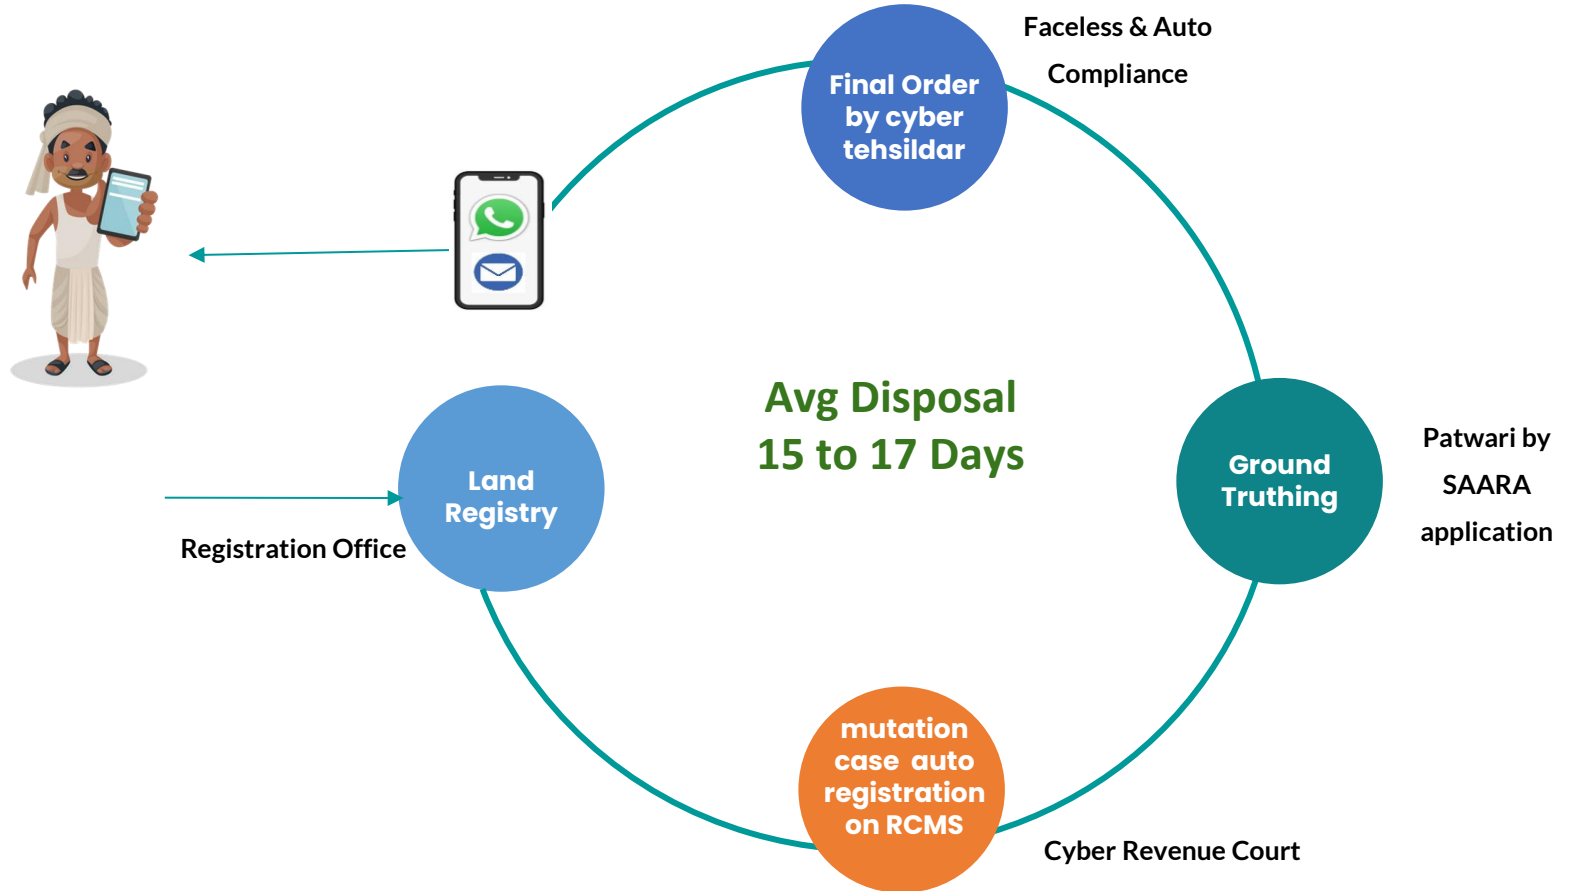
Final Order by cyber tehsildar

Faceless & Auto Compliance

Avg Disposal
15 to 17 Days

Land Registry

Registration Office

Ground Truthing

Patwari by SAARA application

mutation case auto registration on RCMS

Cyber Revenue Court